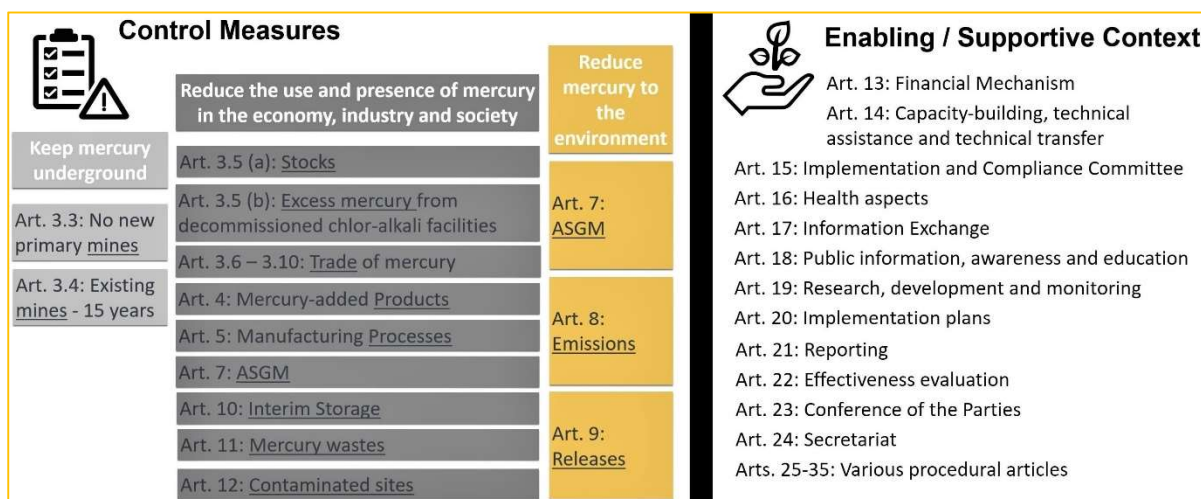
Control Measures

Keep mercury underground

Art. 3.3: No new primary mines

Art. 3.4: Existing mines - 15 years

Reduce the use and presence of mercury in the economy, industry and society

Art. 3.5 (a): Stocks

Art. 3.5 (b): Excess mercury from decommissioned chlor-alkali facilities

Art. 3.6 – 3.10: Trade of mercury

Art. 4: Mercury-added Products

Art. 5: Manufacturing Processes

Art. 7: ASGM

Art. 10: Interim Storage

Art. 11: Mercury wastes

Art. 12: Contaminated sites

Reduce mercury to the environment

Art. 7: ASGM

Art. 8: Emissions

Art. 9: Releases

Enabling / Supportive Context

Art. 13: Financial Mechanism

Art. 14: Capacity-building, technical assistance and technical transfer

Art. 15: Implementation and Compliance Committee

Art. 16: Health aspects

Art. 17: Information Exchange

Art. 18: Public information, awareness and education

Art. 19: Research, development and monitoring

Art. 20: Implementation plans

Art. 21: Reporting

Art. 22: Effectiveness evaluation

Art. 23: Conference of the Parties

Art. 24: Secretariat

Arts. 25-35: Various procedural articles